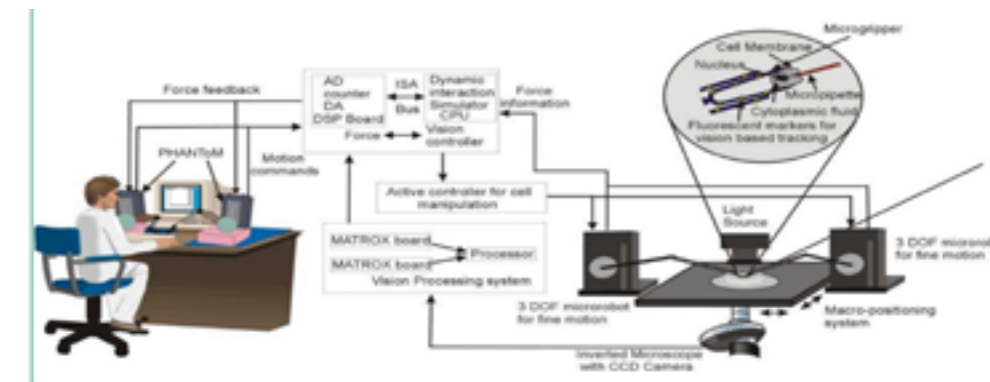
Force feedback

AD counter DA DSP Board

ISA Bus

Dynamic interaction Simulator CPU

Force

Vision controller

Force information

PHANToM

Motion commands

Active controller for cell manipulation

MATROX board

MATROX board

Processor

Vision Processing system

Micropgripper

Cell Membrane

Nucleus

Micropipette

Cytoplasmic fluid

Fluorescent markers for vision based tracking

Light Source

3 DOF microrobot for fine motion

3 DOF microrobot for fine motion

Macro-positioning system

Inverted Microscope with CCD Camera